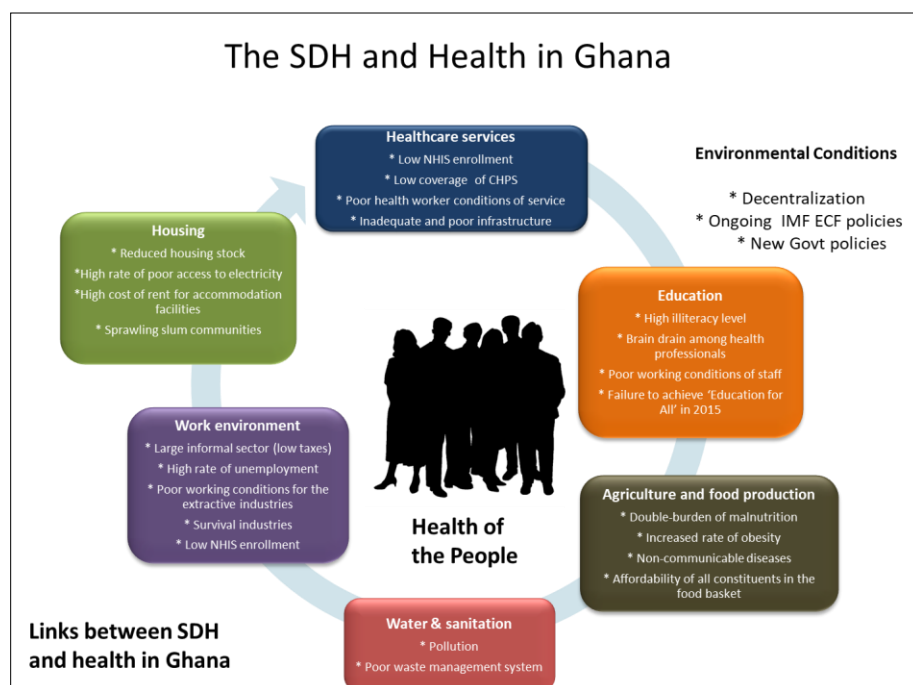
The SDH and Health in Ghana

Healthcare services
* Low NHIS enrollment
* Low coverage of CHPS
* Poor health worker conditions of service
* Inadequate and poor infrastructure

Environmental Conditions

* Decentralization
* Ongoing IMF ECF policies
* New Govt policies

Housing
* Reduced housing stock
*High rate of poor access to electricity
*High cost of rent for accommodation facilities
* Sprawling slum communities

Education
* High illiteracy level
* Brain drain among health professionals
* Poor working conditions of staff
* Failure to achieve 'Education for All' in 2015

Work environment
* Large informal sector (low taxes)
* High rate of unemployment
* Poor working conditions for the extractive industries
* Survival industries
* Low NHIS enrollment

Health of the People

Agriculture and food production
* Double-burden of malnutrition
* Increased rate of obesity
* Non-communicable diseases
* Affordability of all constituents in the food basket

Water & sanitation
* Pollution
* Poor waste management system

Links between SDH and health in Ghana